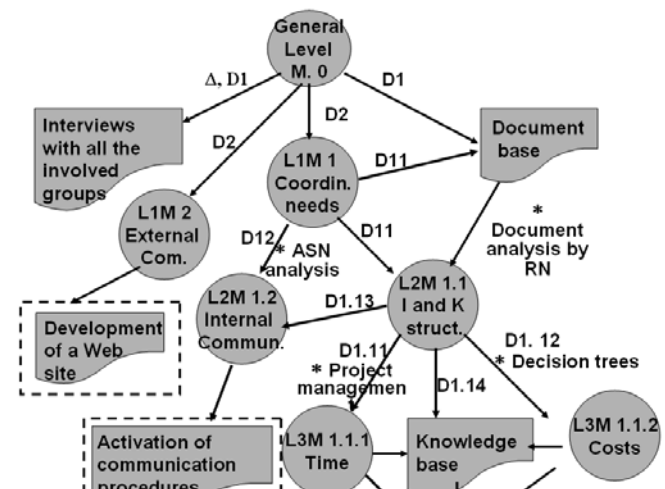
General Level M. 0

Δ, D1

D1

D2

Interviews with all the involved groups

D2

Document base

L1M 1 Coordin. needs

D11

L1M 2 External Com.

D12

* ASN analysis

D11

* Document analysis by RN

L2M 1.2 Internal Commun.

D1.13

L2M 1.1 I and K struct.

Development of a Web site

D1.11

* Project managemen

D1.14

D1. 12

* Decision trees

Activation of communication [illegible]

L3M 1.1.1 Time

Knowledge base

L3M 1.1.2 Costs